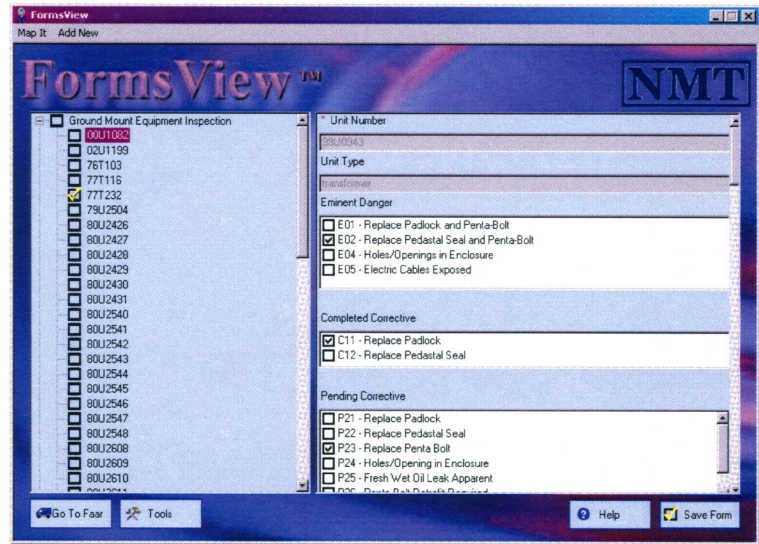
FormsView

Map It Add New

FormsView™

NMT

Ground Mount Equipment Inspection
00U1082
02U1199
76T103
77T116
77T232
79U2504
80U2426
80U2427
80U2428
80U2429
80U2430
80U2431
80U2540
80U2541
80U2542
80U2543
80U2544
80U2545
80U2546
80U2547
80U2548
80U2608
80U2609
80U2610
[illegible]

* Unit Number
39U0943
Unit Type
transformer
Eminent Danger
E01 - Replace Padlock and Penta-Bolt
E02 - Replace Pedastal Seal and Penta-Bolt
E04 - Holes/Openings in Enclosure
E05 - Electric Cables Exposed

Completed Corrective
C11 - Replace Padlock
C12 - Replace Pedastal Seal

Pending Corrective
P21 - Replace Padlock
P22 - Replace Pedastal Seal
P23 - Replace Penta Bolt
P24 - Holes/Opening in Enclosure
P25 - Fresh Wet Oil Leak Apparent
P26 - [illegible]

Go To Faar
Tools
Help
Save Form